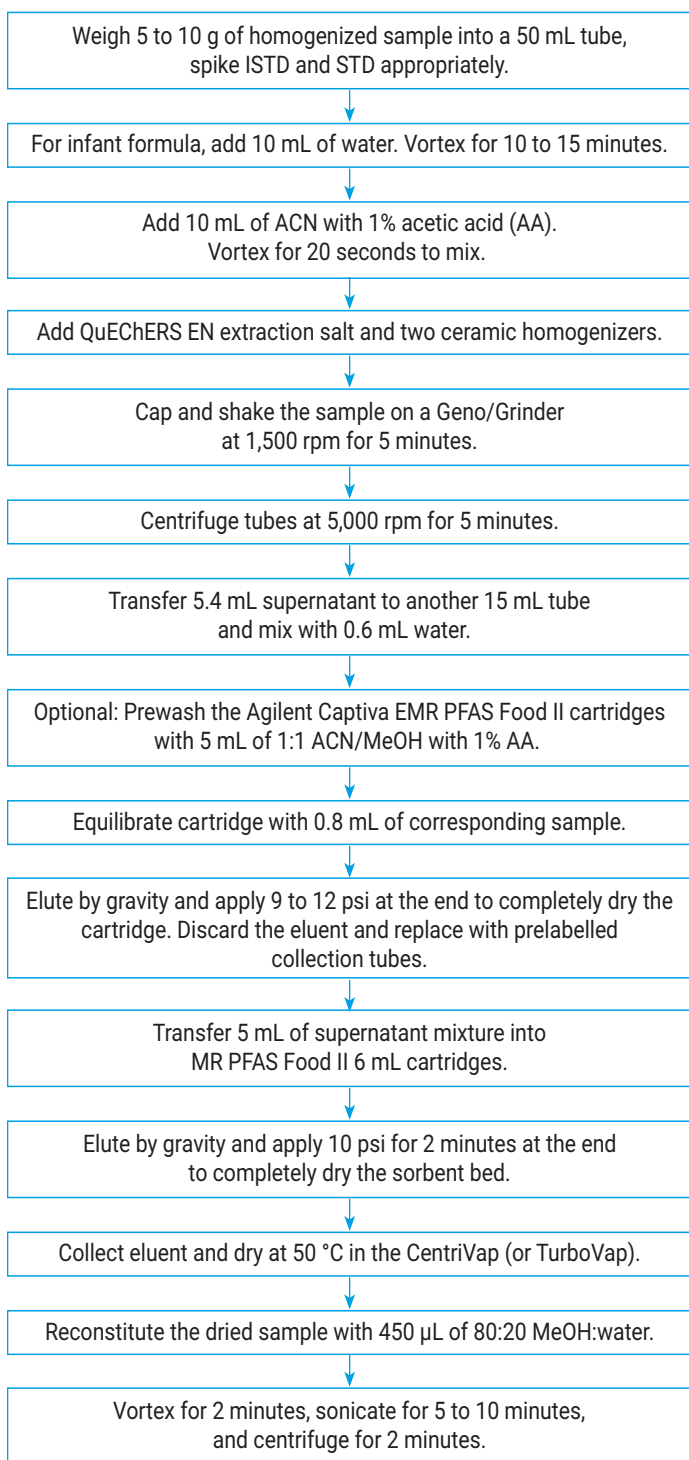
Weigh 5 to 10 g of homogenized sample into a 50 mL tube, spike ISTD and STD appropriately.

For infant formula, add 10 mL of water. Vortex for 10 to 15 minutes.

Add 10 mL of ACN with 1% acetic acid (AA). Vortex for 20 seconds to mix.

Add QuEChERS EN extraction salt and two ceramic homogenizers.

Cap and shake the sample on a Geno/Grinder at 1,500 rpm for 5 minutes.

Centrifuge tubes at 5,000 rpm for 5 minutes.

Transfer 5.4 mL supernatant to another 15 mL tube and mix with 0.6 mL water.

Optional: Prewash the Agilent Captiva EMR PFAS Food II cartridges with 5 mL of 1:1 ACN/MeOH with 1% AA.

Equilibrate cartridge with 0.8 mL of corresponding sample.

Elute by gravity and apply 9 to 12 psi at the end to completely dry the cartridge. Discard the eluent and replace with prelabelled collection tubes.

Transfer 5 mL of supernatant mixture into MR PFAS Food II 6 mL cartridges.

Elute by gravity and apply 10 psi for 2 minutes at the end to completely dry the sorbent bed.

Collect eluent and dry at 50 °C in the CentriVap (or TurboVap).

Reconstitute the dried sample with 450 µL of 80:20 MeOH:water.

Vortex for 2 minutes, sonicate for 5 to 10 minutes, and centrifuge for 2 minutes.